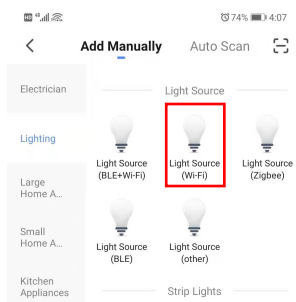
74% 4:07

<

Add Manually

Auto Scan

Electrician

Lighting

Large Home A...

Small Home A...

Kitchen Appliances

Light Source

Light Source (BLE+Wi-Fi)

Light Source (Wi-Fi)

Light Source (Zigbee)

Light Source (BLE)

Light Source (other)

Strip Lights